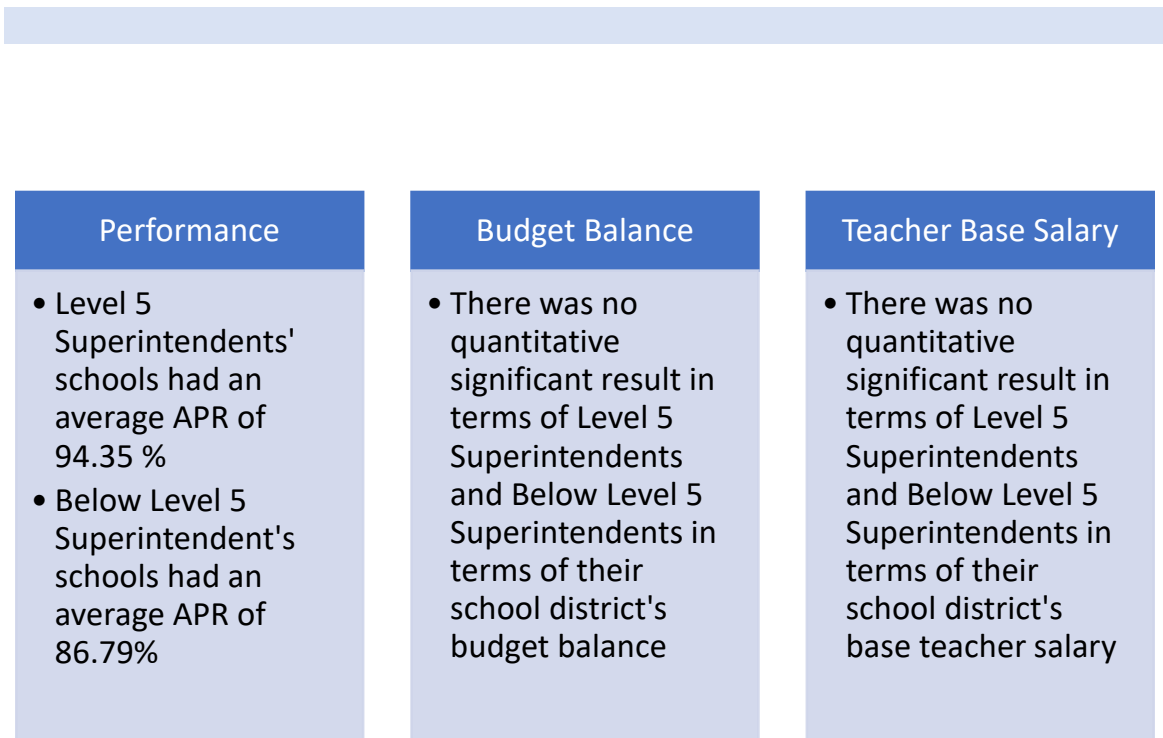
Performance

• Level 5 Superintendents' schools had an average APR of 94.35 %
• Below Level 5 Superintendent's schools had an average APR of 86.79%

Budget Balance

• There was no quantitative significant result in terms of Level 5 Superintendents and Below Level 5 Superintendents in terms of their school district's budget balance

Teacher Base Salary

• There was no quantitative significant result in terms of Level 5 Superintendents and Below Level 5 Superintendents in terms of their school district's base teacher salary